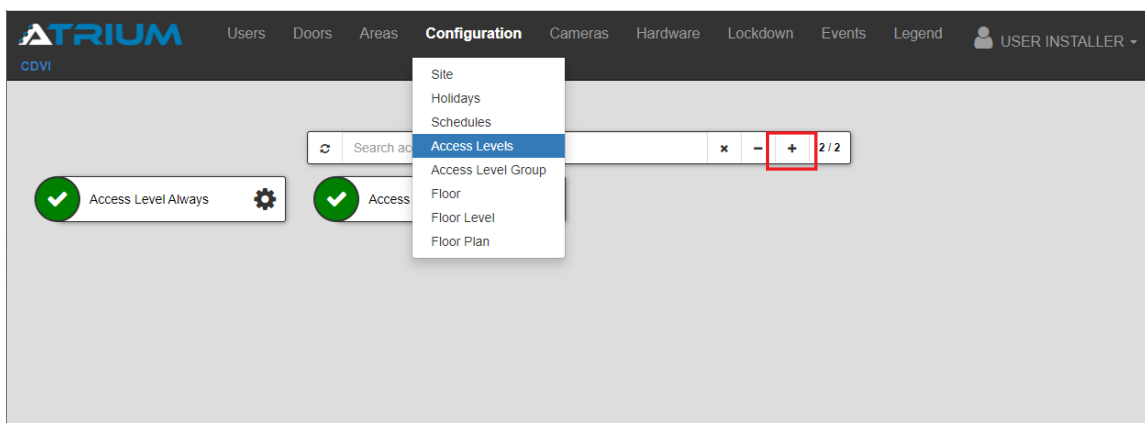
ATRIUM
CDVI

Users Doors Areas Configuration Cameras Hardware Lockdown Events Legend USER INSTALLER

Site
Holidays
Schedules
Access Levels
Access Level Group
Floor
Floor Level
Floor Plan

Search ac

× − + 2 / 2

Access Level Always

Access